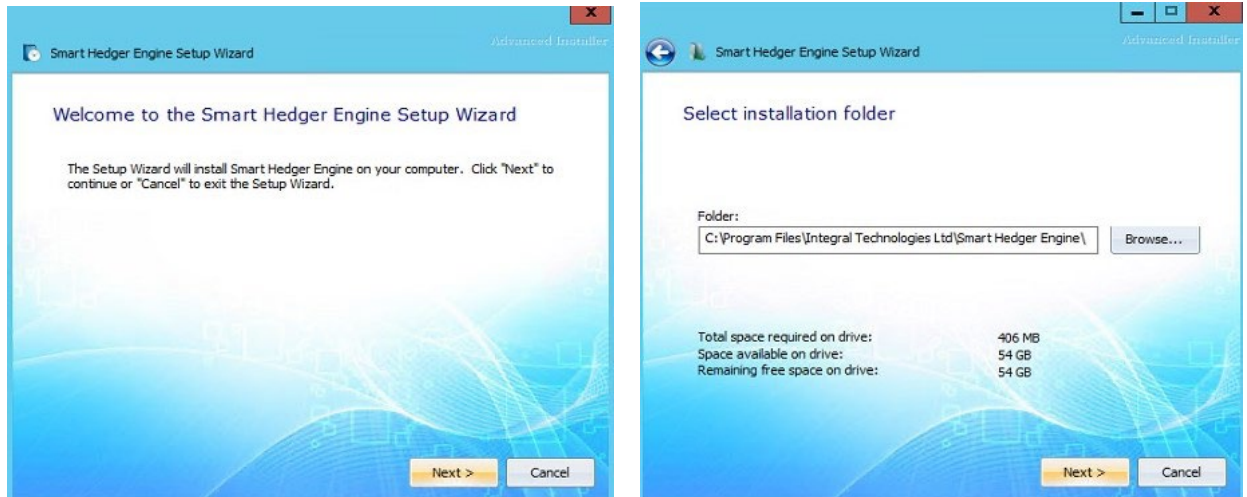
Smart Hedger Engine Setup Wizard

Advanced Installer

Welcome to the Smart Hedger Engine Setup Wizard

The Setup Wizard will install Smart Hedger Engine on your computer. Click "Next" to continue or "Cancel" to exit the Setup Wizard.

Next >

Cancel

Smart Hedger Engine Setup Wizard

Advanced Installer

Select installation folder

Folder:

C:\Program Files\Integral Technologies Ltd\Smart Hedger Engine\

Browse...

| | |
|---|---|
| Total space required on drive: | 406 MB |
| Space available on drive: | 54 GB |
| Remaining free space on drive: | 54 GB |

Next >

Cancel